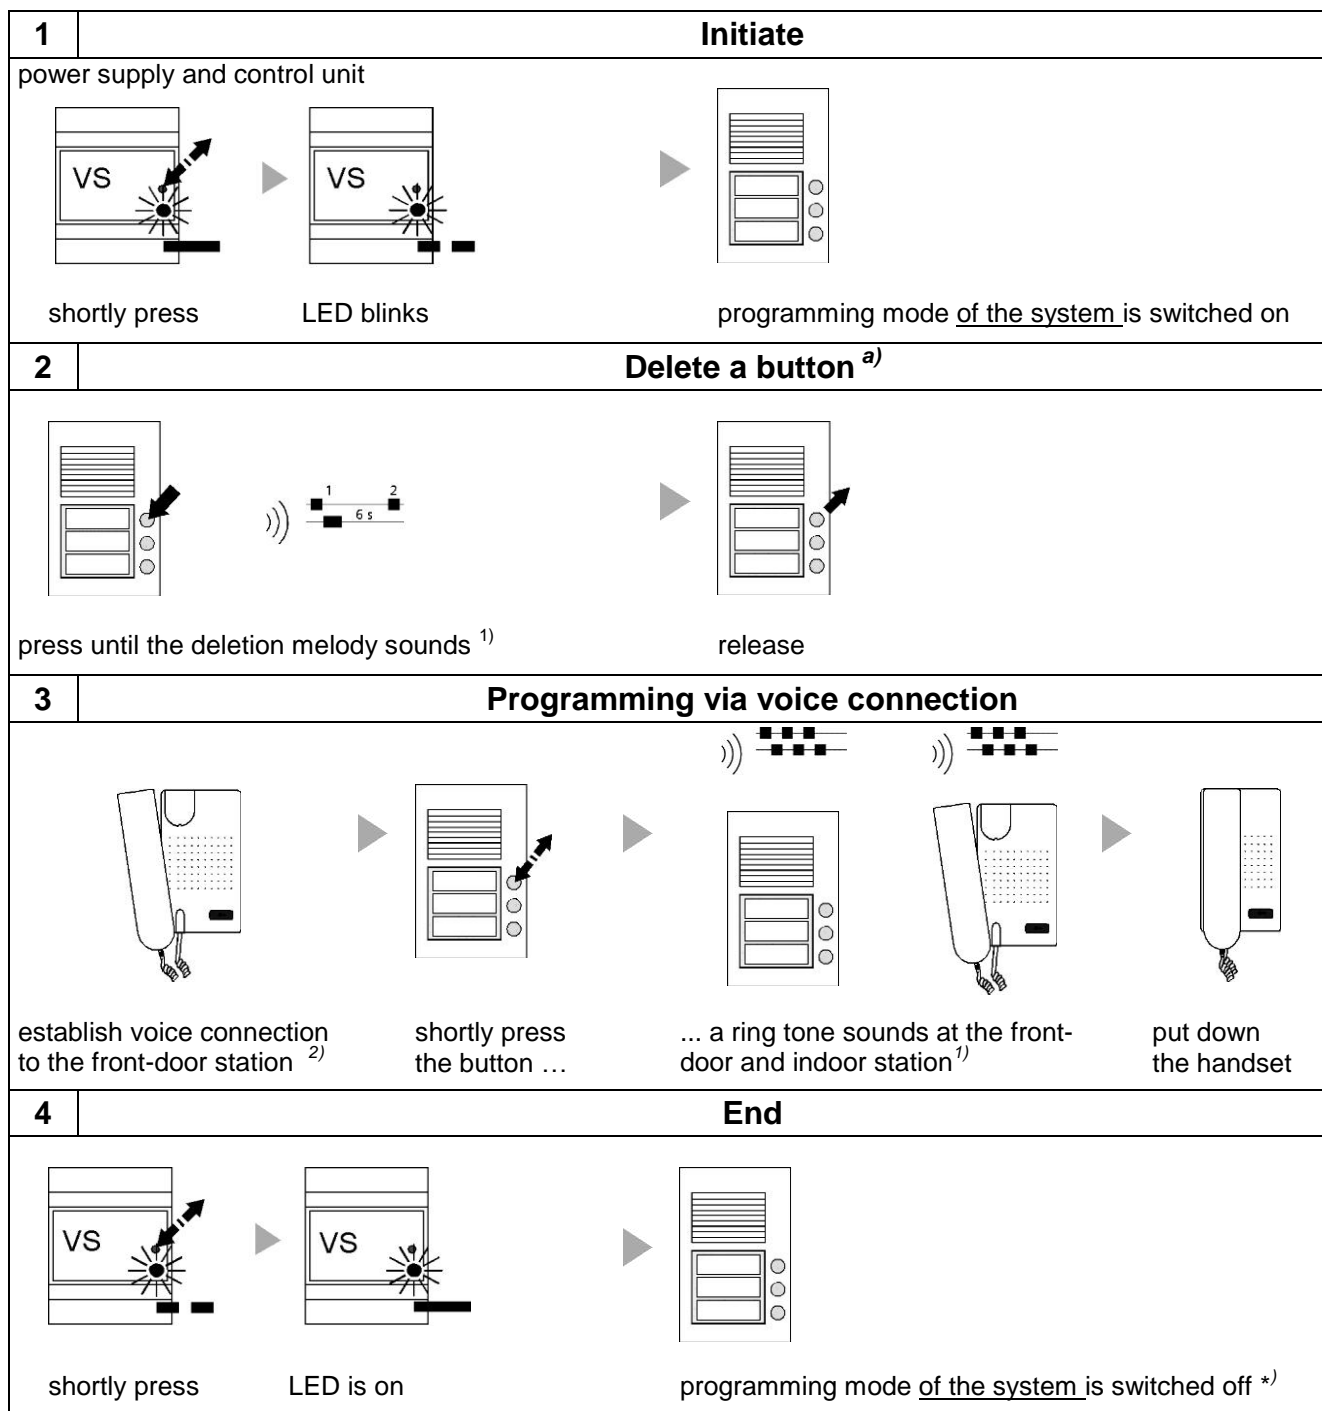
| 1 | Initiate |
|---|---|

power supply and control unit

VS

VS

shortly press

LED blinks

programming mode of the system is switched on

| 2 | Delete a button $^{a)}$ |
|---|---|

1 2

6 s

press until the deletion melody sounds $^{1)}$

release

| 3 | Programming via voice connection |
|---|---|

establish voice connection to the front-door station $^{2)}$

shortly press the button …

... a ring tone sounds at the front-door and indoor station$^{1)}$

put down the handset

| 4 | End |
|---|---|

VS

VS

shortly press

LED is on

programming mode of the system is switched off $^{*)}$